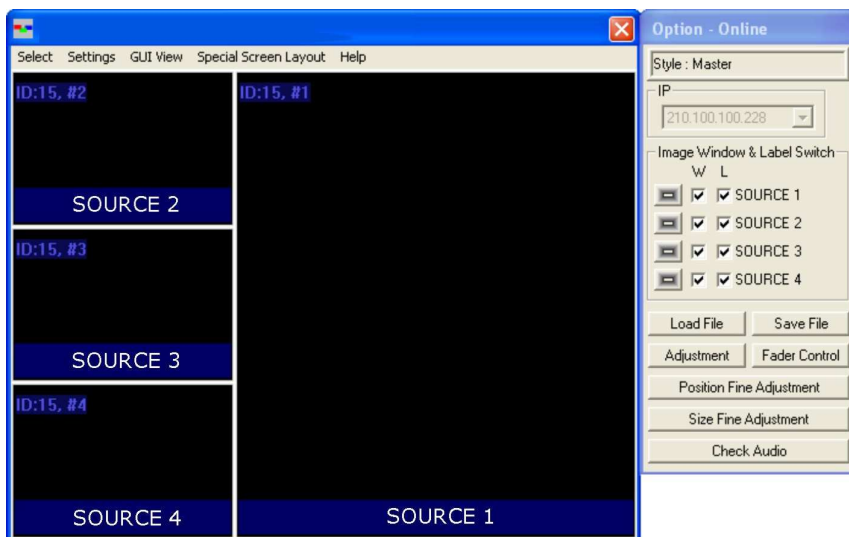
Select Settings GUI View Special Screen Layout Help

ID:15, #2

SOURCE 2

ID:15, #3

SOURCE 3

ID:15, #4

SOURCE 4

ID:15, #1

SOURCE 1

Option - Online

Style : Master

IP

210.100.100.228

Image Window & Label Switch

W L

SOURCE 1

SOURCE 2

SOURCE 3

SOURCE 4

Load File

Save File

Adjustment

Fader Control

Position Fine Adjustment

Size Fine Adjustment

Check Audio